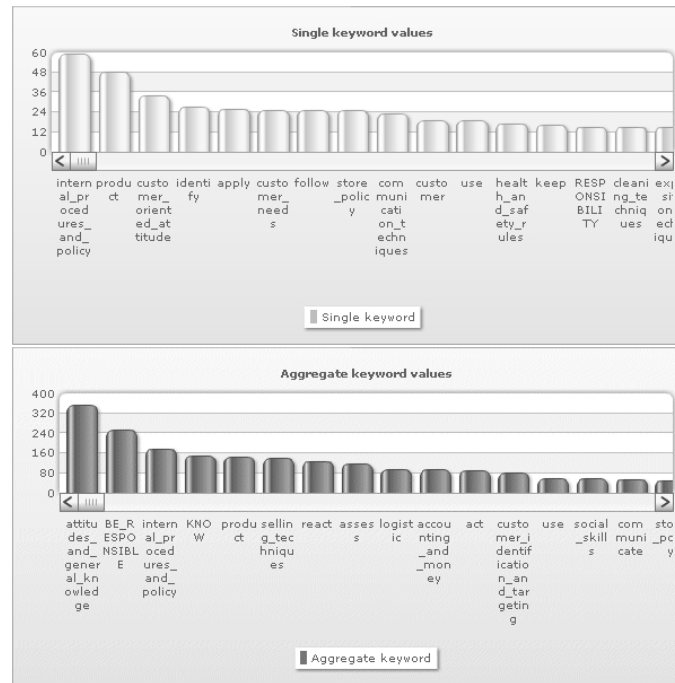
Single keyword values

60
48
36
24
12
0

internal_procedures_and_policy
product
customer_oriented_attitude
identify
apply
customer_needs
follow
store_policy
communication_techniques
customer
use
health_and_safety_rules
keep
RESPONSIBILITY
cleaning_techniques
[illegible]

Single keyword

Aggregate keyword values

400
320
240
160
80
0

attitudes_and_general_knowledge
BE_RESPOSIBLE
internal_procedures_and_policy
KNOW
product
selling_techniques
react
assess
logistic
accounting_and_money
act
customer_identification_and_targeting
use
social_skills
communicate
sto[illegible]_po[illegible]y

Aggregate keyword